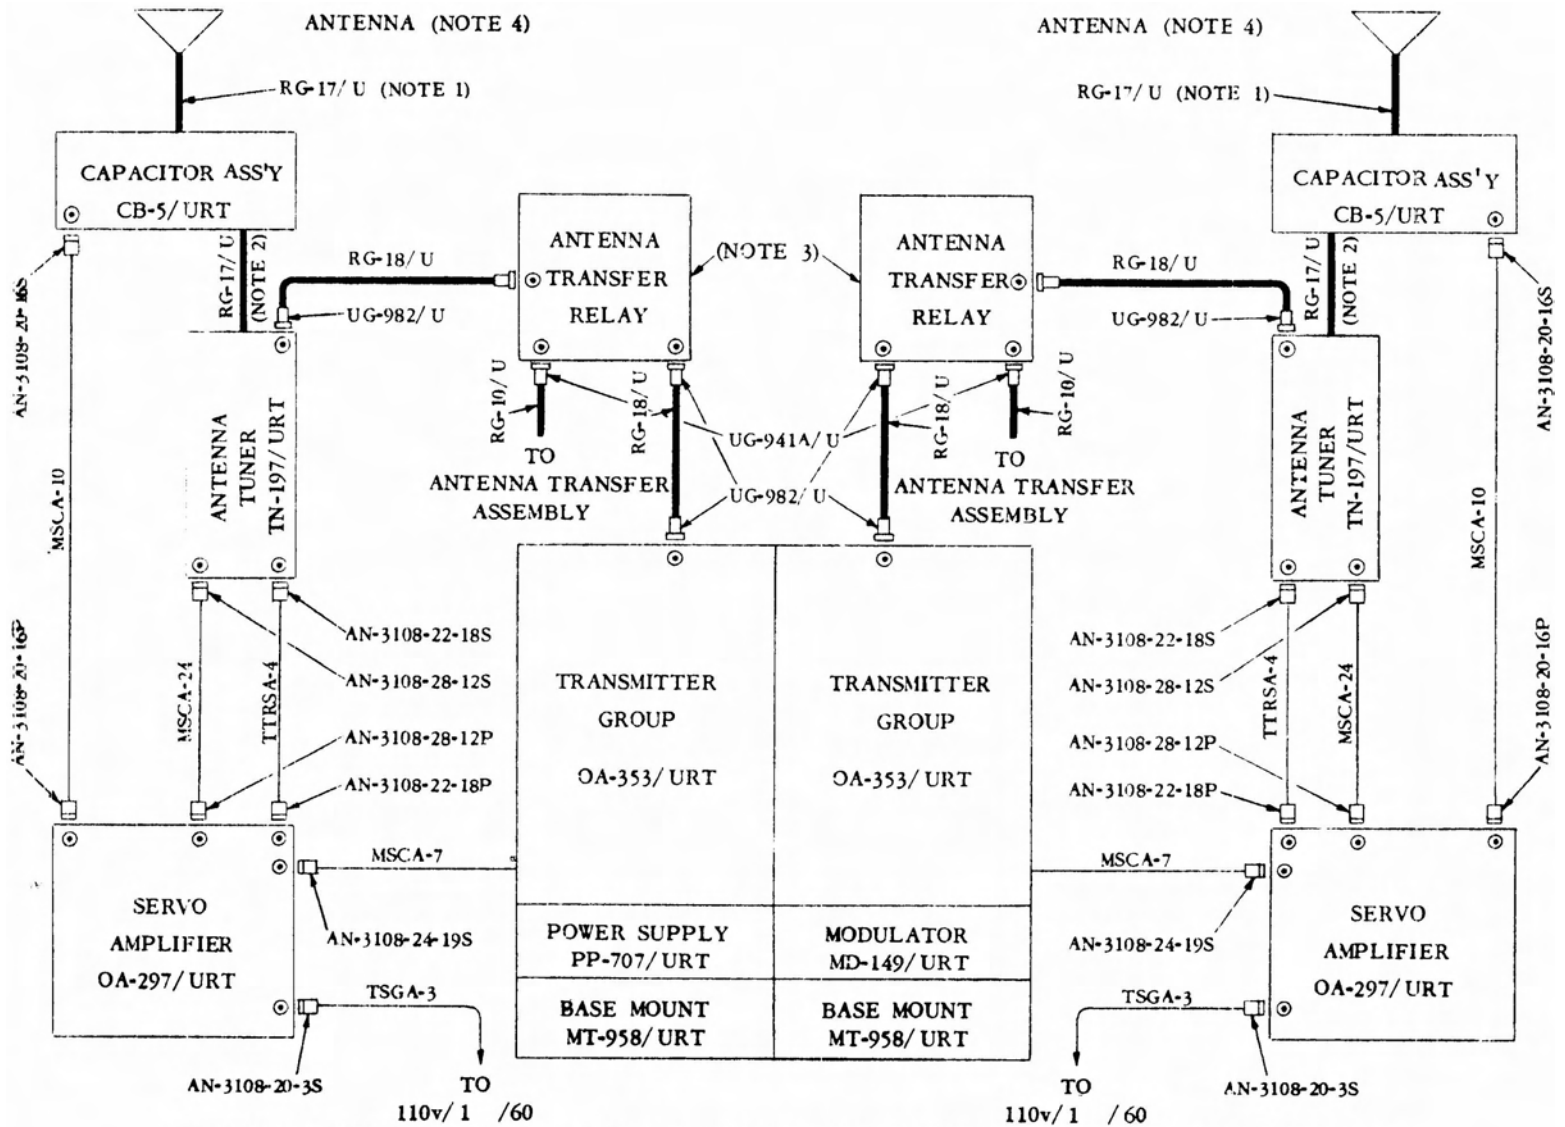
ANTENNA (NOTE 4)

ANTENNA (NOTE 4)

RG-17/U (NOTE 1)

RG-17/U (NOTE 1)

CAPACITOR ASS'Y CB-5/URT

CAPACITOR ASS'Y CB-5/URT

RG-17/U (NOTE 2)

RG-18/U

UG-982/U

ANTENNA TRANSFER RELAY

(NOTE 3)

ANTENNA TRANSFER RELAY

RG-18/U

UG-982/U

RG-17/U (NOTE 2)

AN-3108-20-16S

AN-3108-20-16S

MSCA-10

ANTENNA TUNER TN-197/URT

RG-10/U

RG-18/U

UG-941A/U

RG-18/U

RG-10/U

ANTENNA TUNER TN-197/URT

MSCA-10

TO ANTENNA TRANSFER ASSEMBLY

UG-982/U

TO ANTENNA TRANSFER ASSEMBLY

AN-3108-22-18S

AN-3108-22-18S

AN-3108-28-12S

AN-3108-28-12S

MSCA-24

TTRSA-4

TRANSMITTER GROUP OA-353/URT

TRANSMITTER GROUP OA-353/URT

TTRSA-4

MSCA-24

AN-3108-20-16P

AN-3108-28-12P

AN-3108-28-12P

AN-3108-20-16P

AN-3108-22-18P

AN-3108-22-18P

MSCA-7

MSCA-7

SERVO AMPLIFIER OA-297/URT

AN-3108-24-19S

POWER SUPPLY PP-707/URT

MODULATOR MD-149/URT

AN-3108-24-19S

SERVO AMPLIFIER OA-297/URT

TSGA-3

BASE MOUNT MT-958/URT

BASE MOUNT MT-958/URT

TSGA-3

AN-3108-20-3S

TO 110v/1 /60

TO 110v/1 /60

AN-3108-20-3S